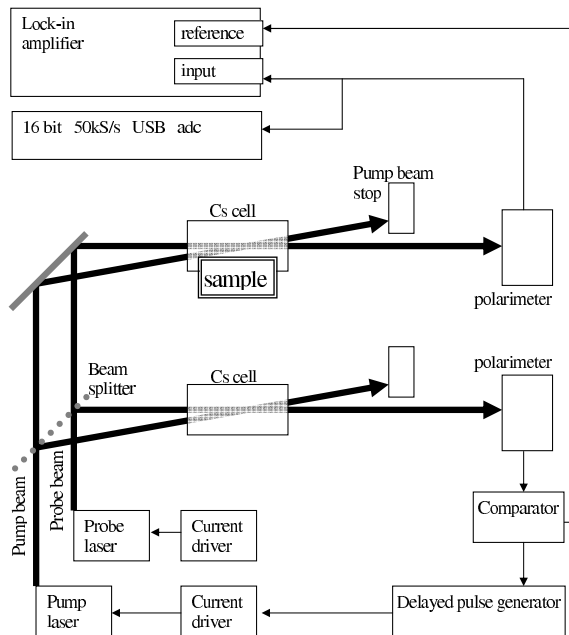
Lock-in amplifier

reference

input

16 bit 50kS/s USB adc

Pump beam stop

Cs cell

sample

polarimeter

Beam splitter

Cs cell

polarimeter

Pump beam

Probe beam

Comparator

Probe laser

Current driver

Pump laser

Current driver

Delayed pulse generator